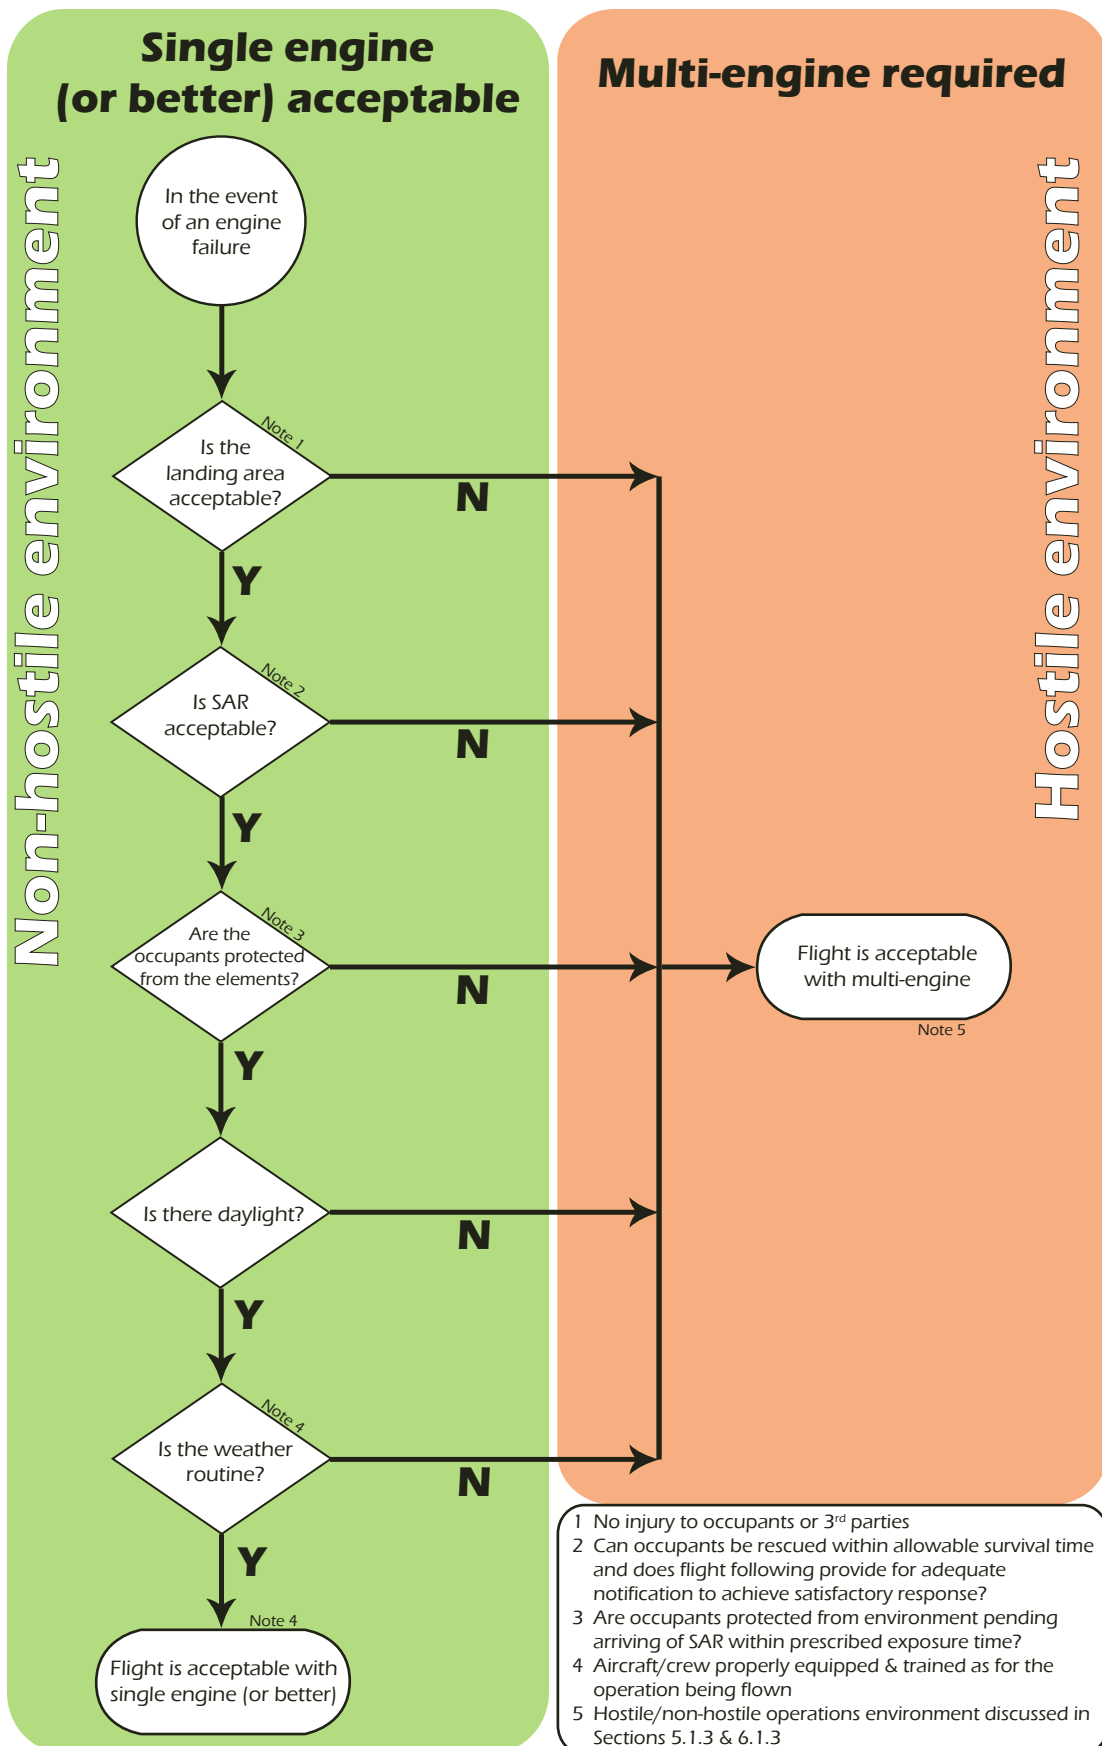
Single engine (or better) acceptable

Multi-engine required

Non-hostile environment

Hostile environment

In the event of an engine failure

Note 1
Is the landing area acceptable?

N

Y

Note 2
Is SAR acceptable?

N

Y

Note 3
Are the occupants protected from the elements?

N

Flight is acceptable with multi-engine

Note 5

Y

Is there daylight?

N

Y

Note 4
Is the weather routine?

N

Y

Note 4

Flight is acceptable with single engine (or better)

1 No injury to occupants or 3$^{rd}$ parties
2 Can occupants be rescued within allowable survival time and does flight following provide for adequate notification to achieve satisfactory response?
3 Are occupants protected from environment pending arriving of SAR within prescribed exposure time?
4 Aircraft/crew properly equipped & trained as for the operation being flown
5 Hostile/non-hostile operations environment discussed in Sections 5.1.3 & 6.1.3